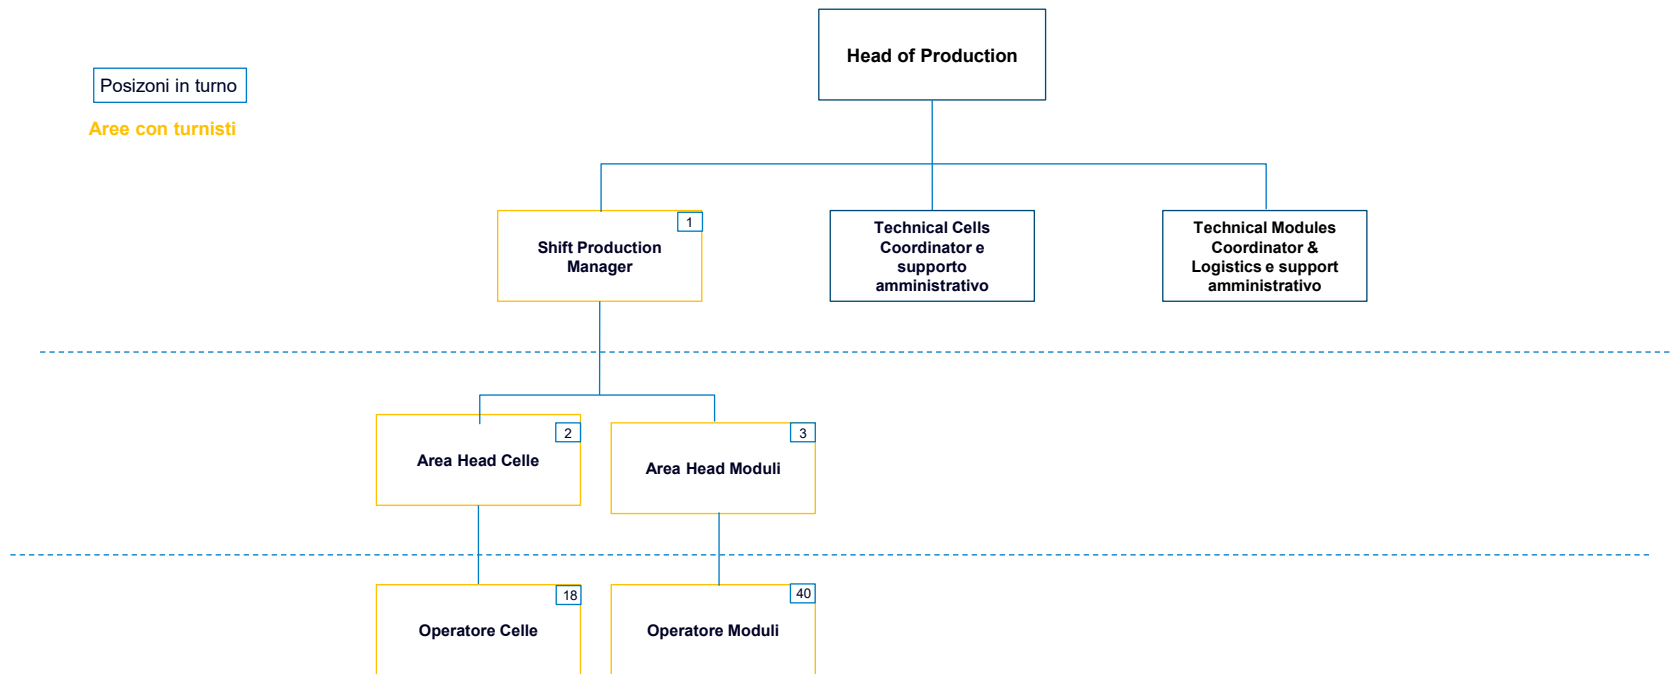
Posizoni in turno

Aree con turnisti

Head of Production

1

Shift Production Manager

Technical Cells Coordinator e supporto amministrativo

Technical Modules Coordinator & Logistics e support amministrativo

2

Area Head Celle

3

Area Head Moduli

18

Operatore Celle

40

Operatore Moduli